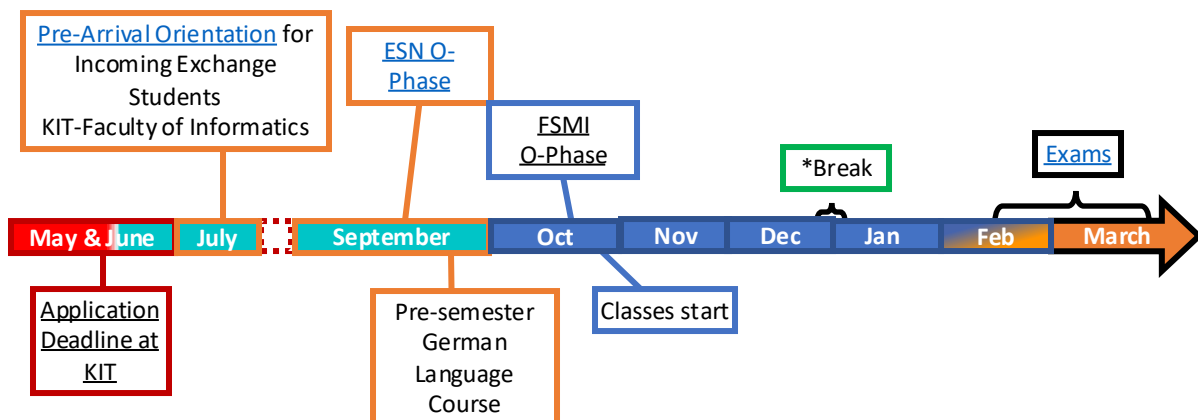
Pre-Arrival Orientation for Incoming Exchange Students KIT-Faculty of Informatics

ESN O-Phase

FSMI O-Phase

*Break

Exams

May & June

July

September

Oct

Nov

Dec

Jan

Feb

March

Application Deadline at KIT

Pre-semester German Language Course

Classes start